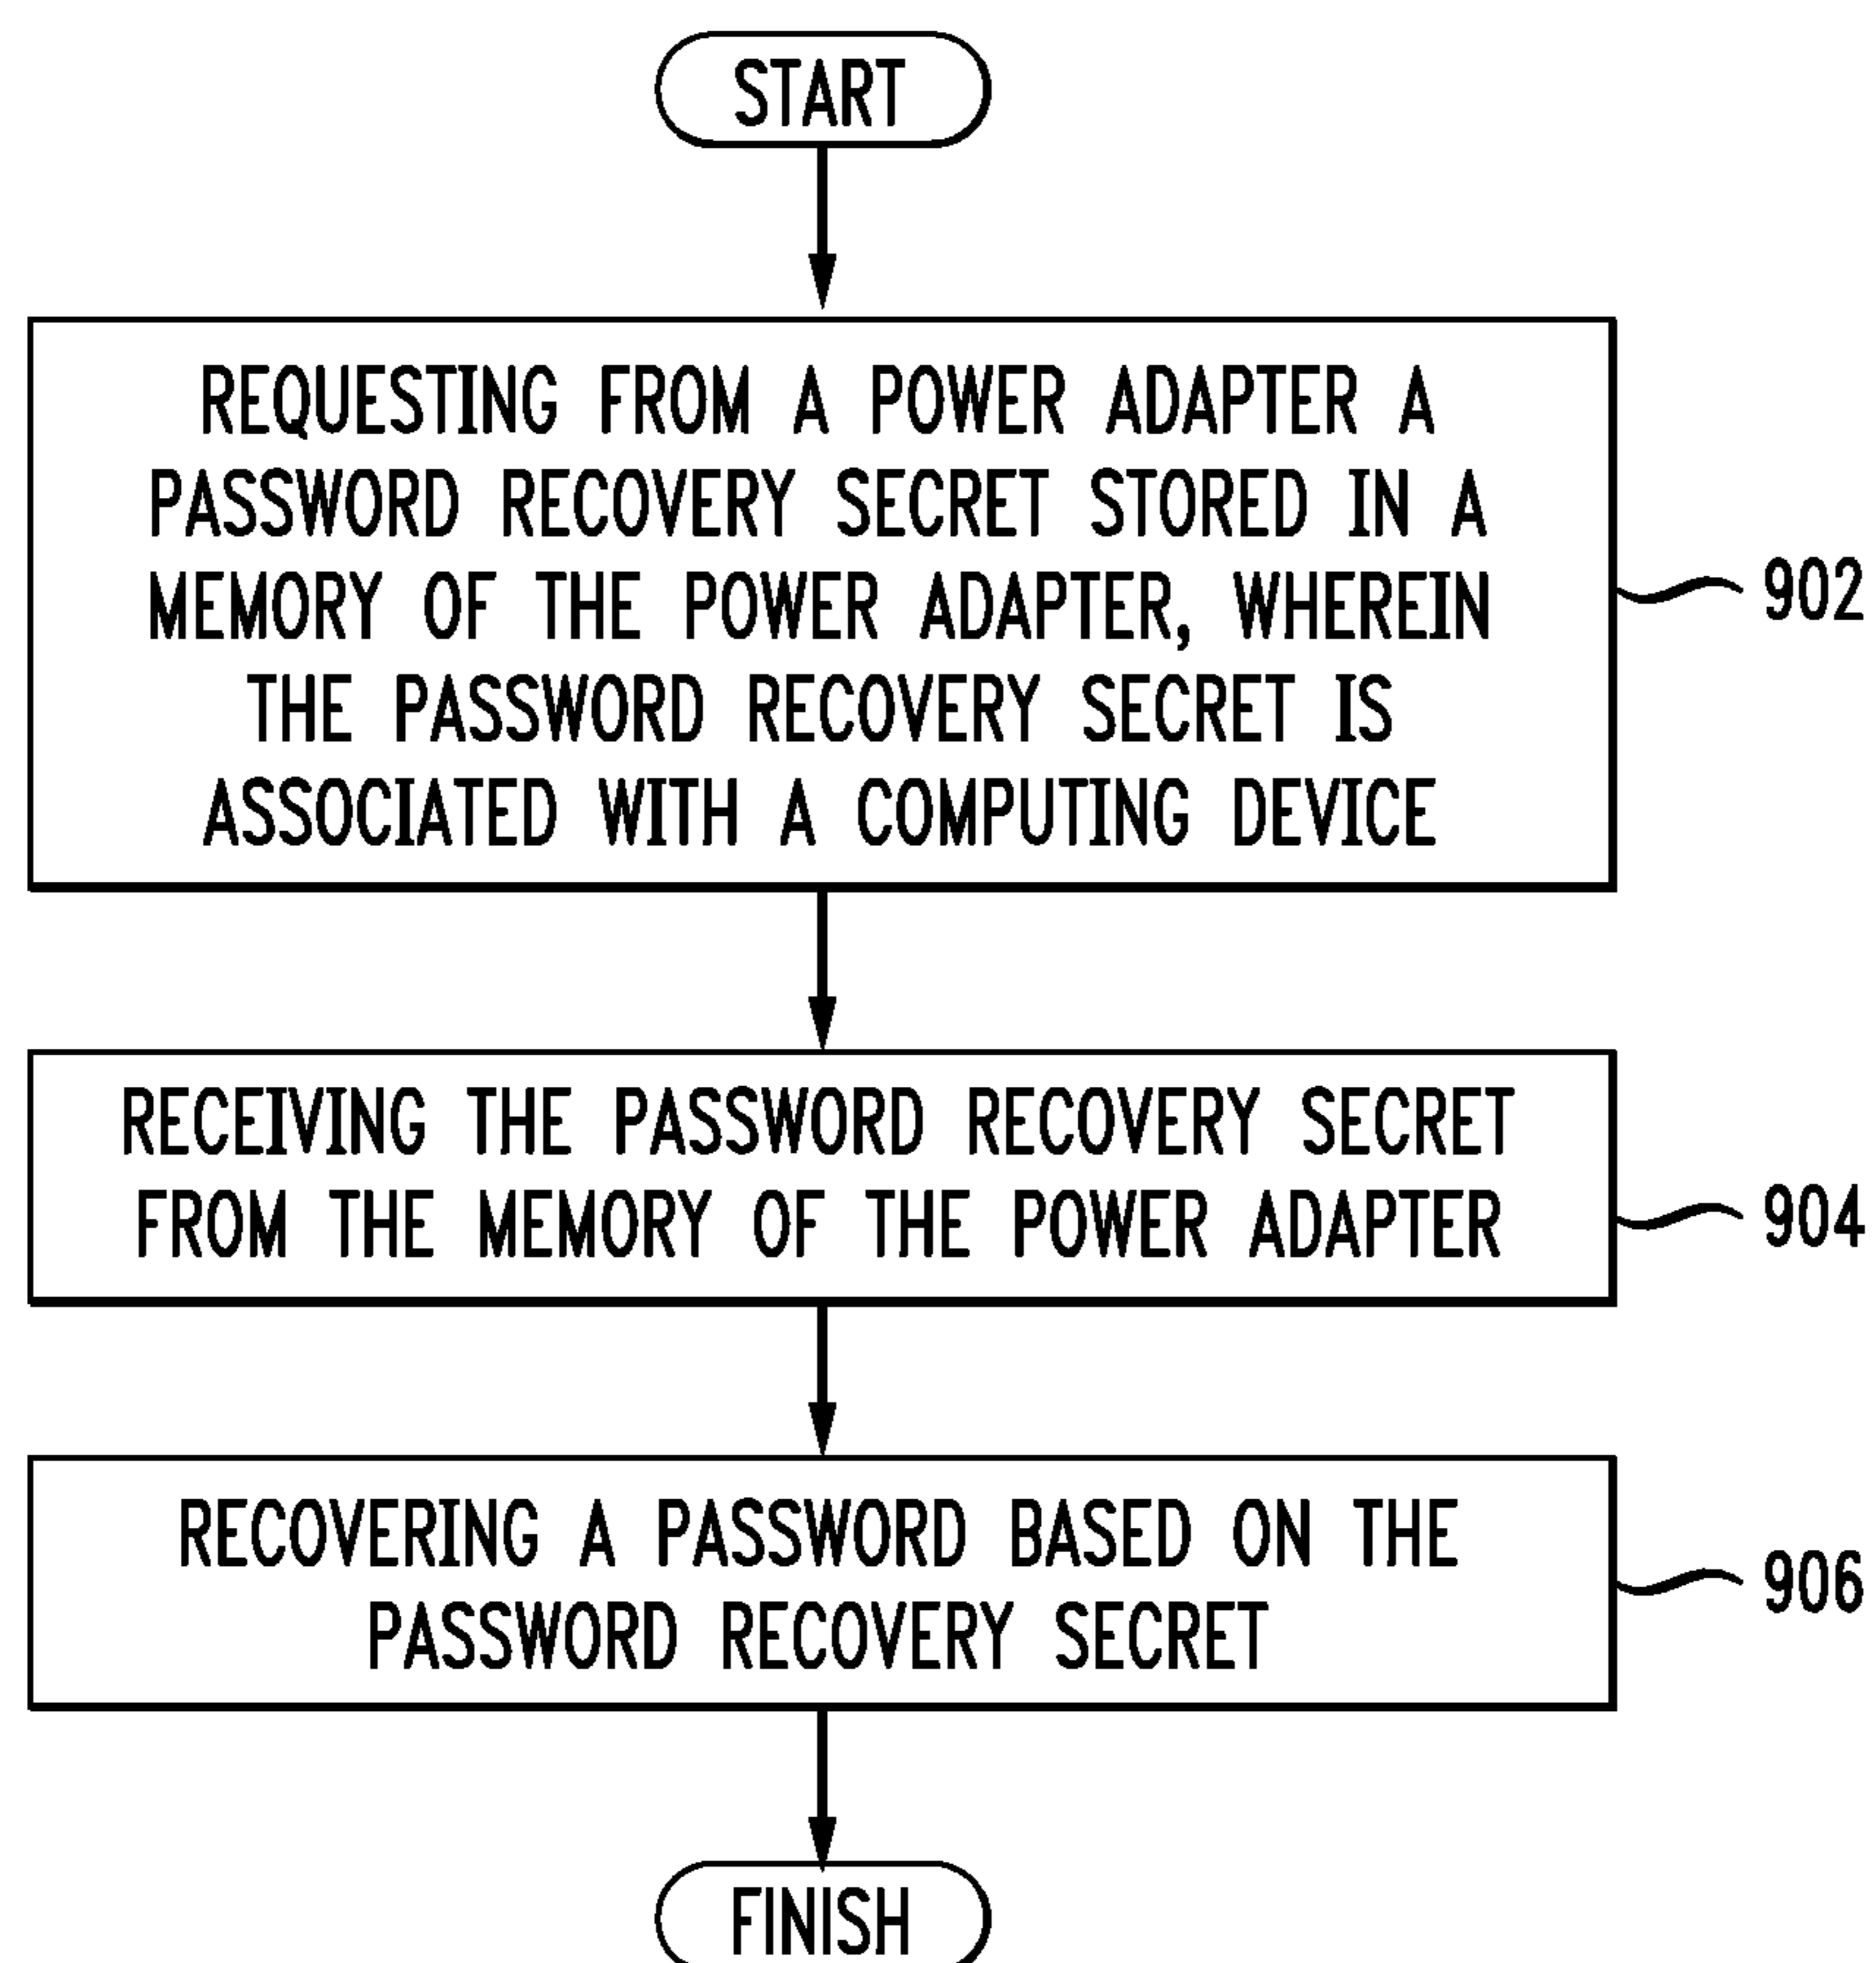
START

REQUESTING FROM A POWER ADAPTER A PASSWORD RECOVERY SECRET STORED IN A MEMORY OF THE POWER ADAPTER, WHEREIN THE PASSWORD RECOVERY SECRET IS ASSOCIATED WITH A COMPUTING DEVICE

902

RECEIVING THE PASSWORD RECOVERY SECRET FROM THE MEMORY OF THE POWER ADAPTER

904

RECOVERING A PASSWORD BASED ON THE PASSWORD RECOVERY SECRET

906

FINISH